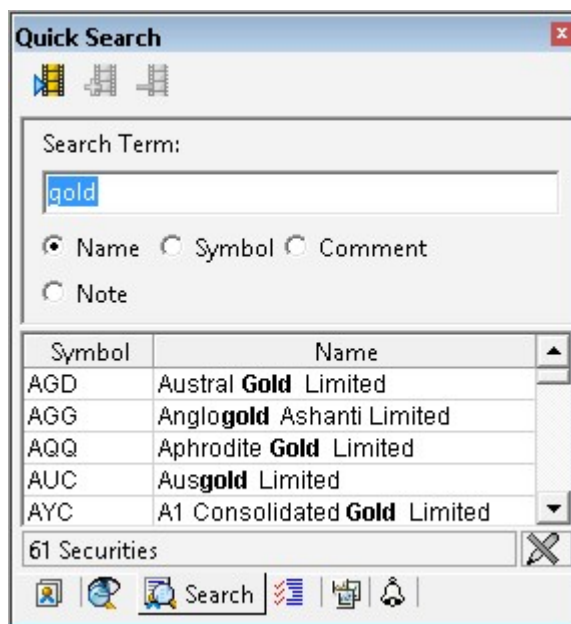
Quick Search

Search Term:

gold

Name Symbol Comment

Note

| Symbol | Name |
|---|---|
| AGD | Austral Gold Limited |
| AGG | Anglogold Ashanti Limited |
| AQQ | Aphrodite Gold Limited |
| AUC | Ausgold Limited |
| AYC | A1 Consolidated Gold Limited |

61 Securities

Search